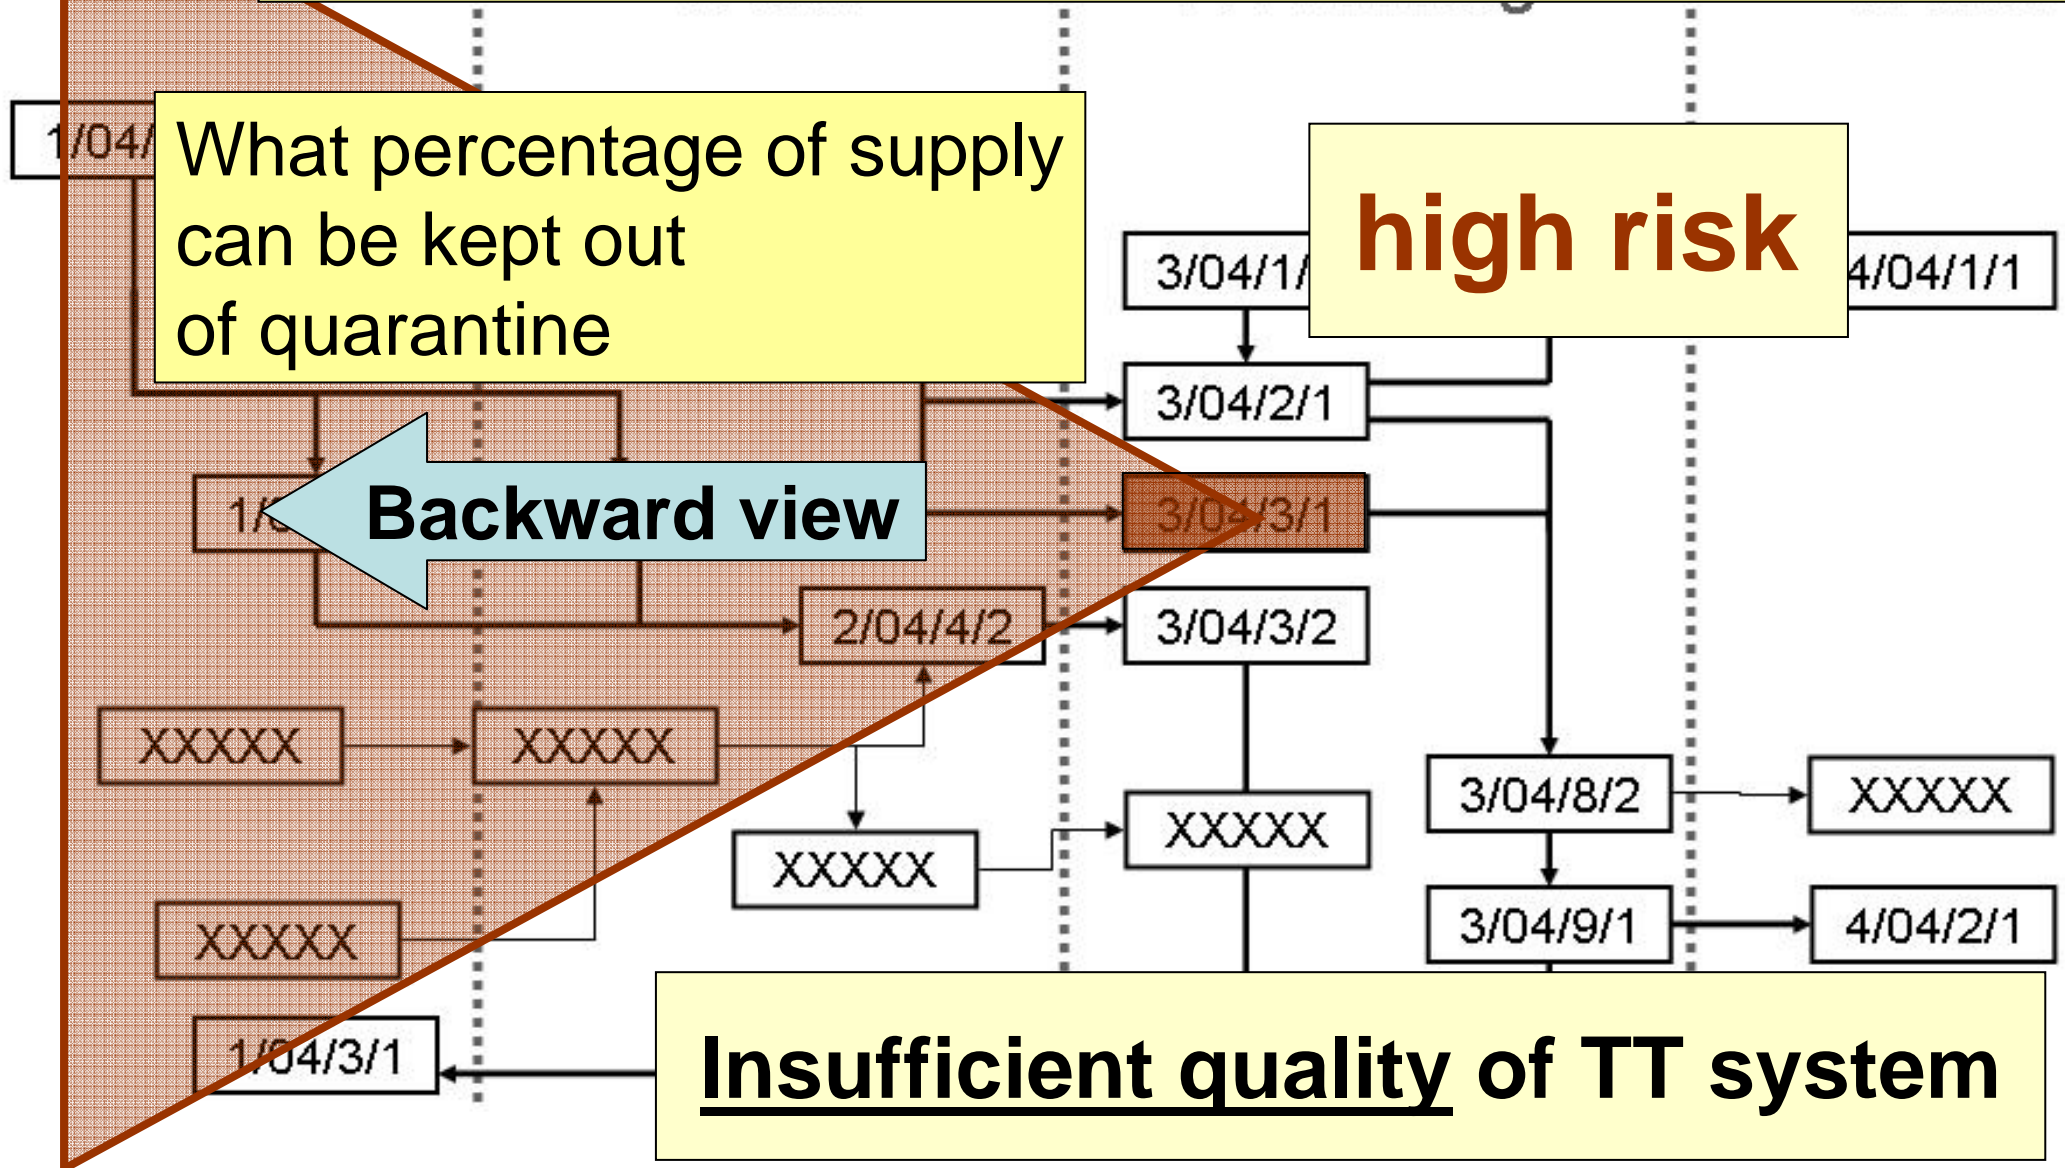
1/04/

What percentage of supply can be kept out of quarantine

high risk

3/04/1/

4/04/1/1

3/04/2/1

1/

Backward view

3/04/3/1

2/04/4/2

3/04/3/2

XXXXX

XXXXX

3/04/8/2

XXXXX

XXXXX

XXXXX

XXXXX

3/04/9/1

4/04/2/1

1/04/3/1

Insufficient quality of TT system